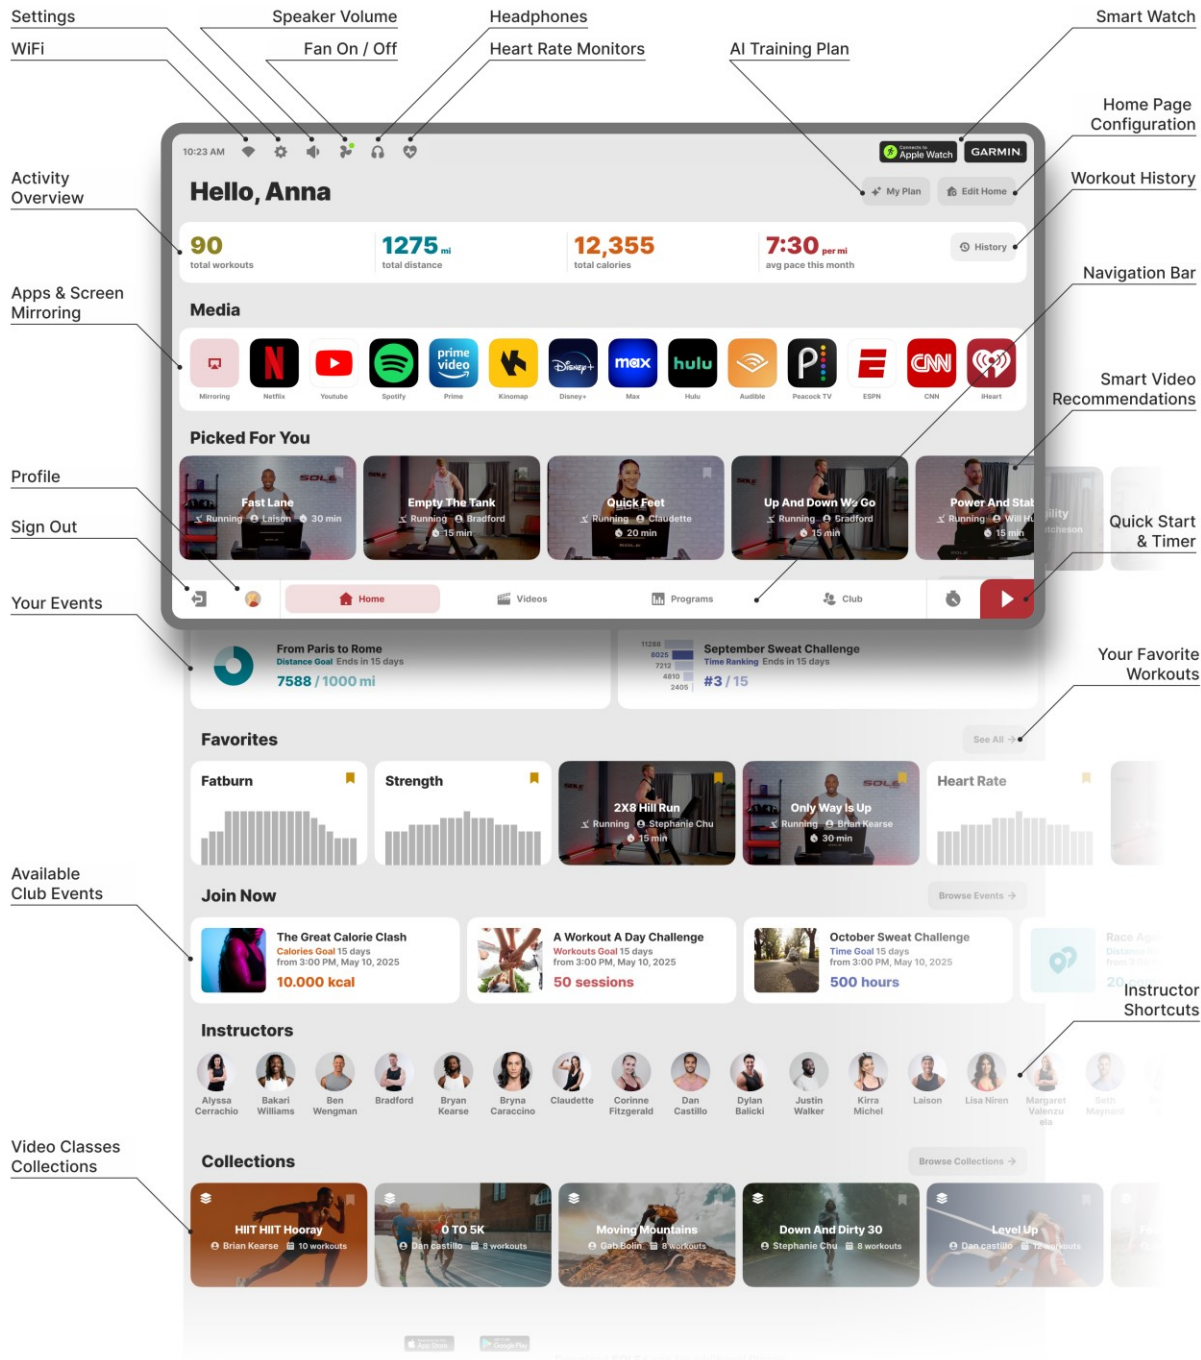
Settings
Speaker Volume
Headphones
Smart Watch
WiFi
Fan On / Off
Heart Rate Monitors
AI Training Plan
Home Page Configuration
Activity Overview
Workout History
Apps & Screen Mirroring
Navigation Bar
Smart Video Recommendations
Profile
Quick Start & Timer
Sign Out
Your Events
Your Favorite Workouts
Available Club Events
Instructor Shortcuts
Video Classes Collections

10:23 AM
Connects to Apple Watch
GARMIN
Hello, Anna
My Plan
Edit Home
90 total workouts
1275 mi total distance
12,355 total calories
7:30 per mi avg pace this month
History

Media
Mirroring
Netflix
Youtube
Spotify
Prime
Kinomap
Disney+
Max
Hulu
Audible
Peacock TV
ESPN
CNN
iHeart

Picked For You
Fast Lane
Running Laison 30 min
Empty The Tank
Running Bradford 15 min
Quick Feet
Running Claudette 20 min
Up And Down We Go
Running Bradford 15 min
Power And Stab
Running Will H 15 min

Home
Videos
Programs
Club

From Paris to Rome
Distance Goal Ends in 15 days
7588 / 1000 mi
September Sweat Challenge
Time Ranking Ends in 15 days
#3 / 15
11289
8025
7212
4810
2405

Favorites
See All
Fatburn
Strength
2X8 Hill Run
Running Stephanie Chu 15 min
Only Way Is Up
Running Brian Kearse 30 min
Heart Rate

Join Now
Browse Events
The Great Calorie Clash
Calories Goal 15 days
from 3:00 PM, May 10, 2025
10.000 kcal
A Workout A Day Challenge
Workouts Goal 15 days
from 3:00 PM, May 10, 2025
50 sessions
October Sweat Challenge
Time Goal 15 days
from 3:00 PM, May 10, 2025
500 hours
Race Age

Instructors
Alyssa Cerrachio
Bakari Williams
Ben Wengman
Bradford
Bryan Kearse
Bryna Caraccino
Claudette
Corinne Fitzgerald
Dan Castillo
Dylan Balicki
Justin Walker
Kirra Michel
Laison
Lisa Niren
Margaret Valenzuela
Seth Maynard

Collections
Browse Collections
HIIT HIIT Hooray
Brian Kearse 10 workouts
0 TO 5K
Dan castillo 8 workouts
Moving Mountains
Gab Bolin 8 workouts
Down And Dirty 30
Stephanie Chu 8 workouts
Level Up
Dan castillo 12 workouts